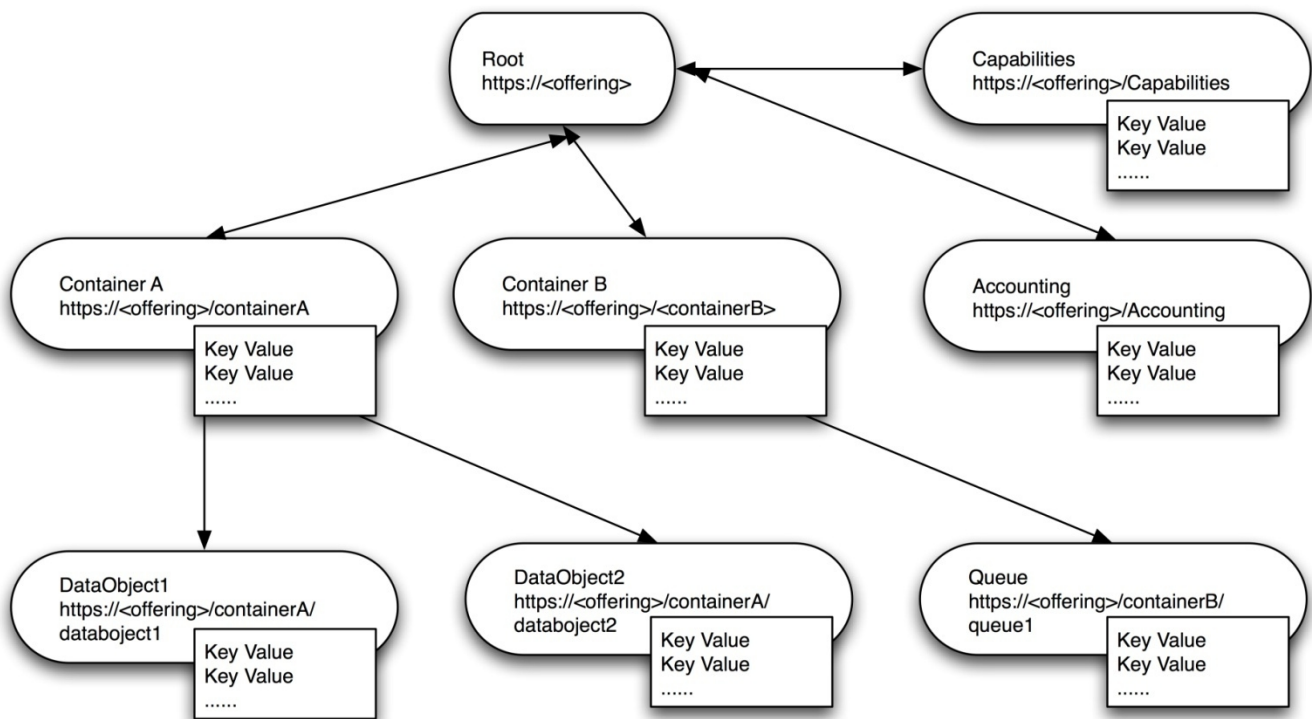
Root
https://<offering>

Capabilities
https://<offering>/Capabilities

Key Value
Key Value
......

Container A
https://<offering>/containerA

Key Value
Key Value
......

Container B
https://<offering>/<containerB>

Key Value
Key Value
......

Accounting
https://<offering>/Accounting

Key Value
Key Value
......

DataObject1
https://<offering>/containerA/
databoject1

Key Value
Key Value
......

DataObject2
https://<offering>/containerA/
databoject2

Key Value
Key Value
......

Queue
https://<offering>/containerB/
queue1

Key Value
Key Value
......